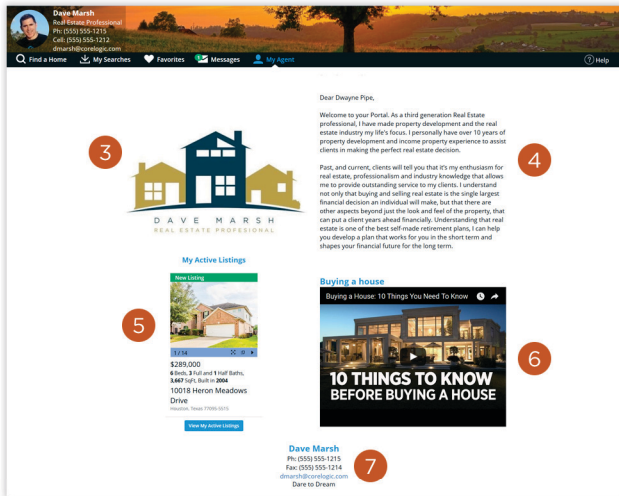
Dave Marsh
Real Estate Professional
Ph: (555) 555-1215
Cell: (555) 555-1212
dmarsh@corelogic.com

Find a Home  My Searches  Favorites  Messages  My Agent  Help

3

DAVE MARSH
REAL ESTATE PROFESIONAL

Dear Dwayne Pipe,

Welcome to your Portal. As a third generation Real Estate professional, I have made property development and the real estate industry my life's focus. I personally have over 10 years of property development and income property experience to assist clients in making the perfect real estate decision.

Past, and current, clients will tell you that it's my enthusiasm for real estate, professionalism and industry knowledge that allows me to provide outstanding service to my clients. I understand not only that buying and selling real estate is the single largest financial decision an individual will make, but that there are other aspects beyond just the look and feel of the property, that can put a client years ahead financially. Understanding that real estate is one of the best self-made retirement plans, I can help you develop a plan that works for you in the short term and shapes your financial future for the long term.

4

My Active Listings

New Listing

1 / 54

5

$289,000
6 Beds, 3 Full and 1 Half Baths, 3,667 SqFt, Built in 2004
10018 Heron Meadows Drive
Houston, Texas 77095-5515

View My Active Listings

Buying a house

Buying a House: 10 Things You Need To Know

10 THINGS TO KNOW BEFORE BUYING A HOUSE

6

Dave Marsh
Ph: (555) 555-1215
Fax: (555) 555-1214
dmarsh@corelogic.com
Dare to Dream

7